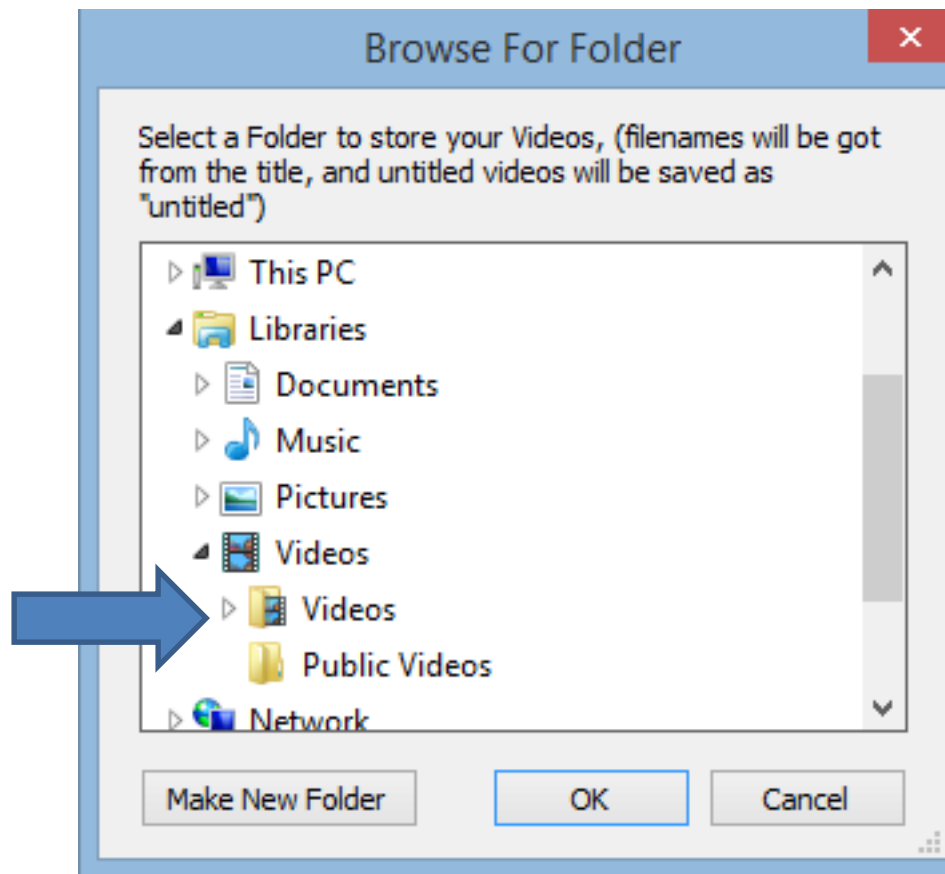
Browse For Folder

Select a Folder to store your Videos, (filenames will be got from the title, and untitled videos will be saved as "untitled")

This PC
Libraries
Documents
Music
Pictures
Videos
Videos
Public Videos
Network

Make New Folder
OK
Cancel